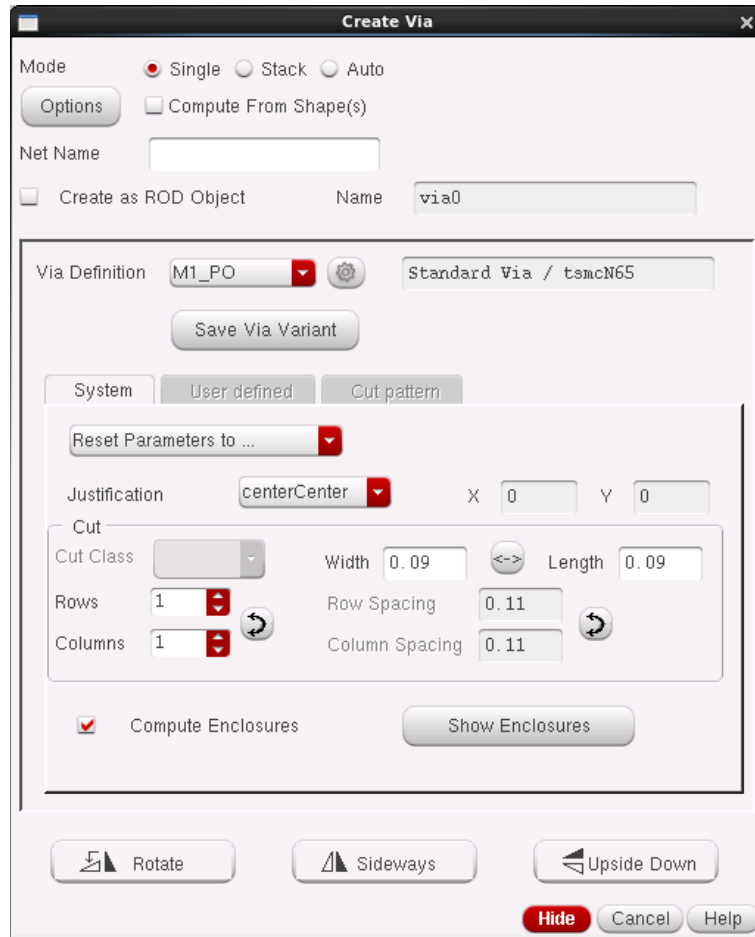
Create Via

Mode Single Stack Auto

Options Compute From Shape(s)

Net Name

Create as ROD Object Name via0

Via Definition M1_PO Standard Via / tsmcN65

Save Via Variant

System User defined Cut pattern

Reset Parameters to ...

Justification centerCenter X 0 Y 0

Cut

Cut Class Width 0.09 <-> Length 0.09

Rows 1 Row Spacing 0.11

Columns 1 Column Spacing 0.11

Compute Enclosures Show Enclosures

Rotate Sideways Upside Down

Hide Cancel Help